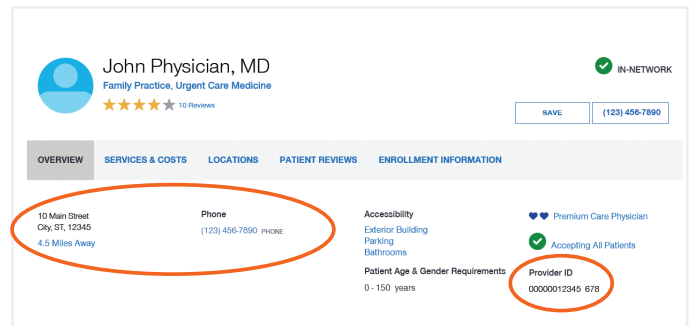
John Physician, MD
Family Practice, Urgent Care Medicine
10 Reviews

IN-NETWORK

SAVE
(123) 456-7890

OVERVIEW
SERVICES & COSTS
LOCATIONS
PATIENT REVIEWS
ENROLLMENT INFORMATION

10 Main Street
City, ST, 12345
4.5 Miles Away

Phone
(123) 456-7890 PHONE

Accessibility
Exterior Building
Parking
Bathrooms

Patient Age & Gender Requirements
0 - 150 years

Premium Care Physician

Accepting All Patients

Provider ID
00000012345 678